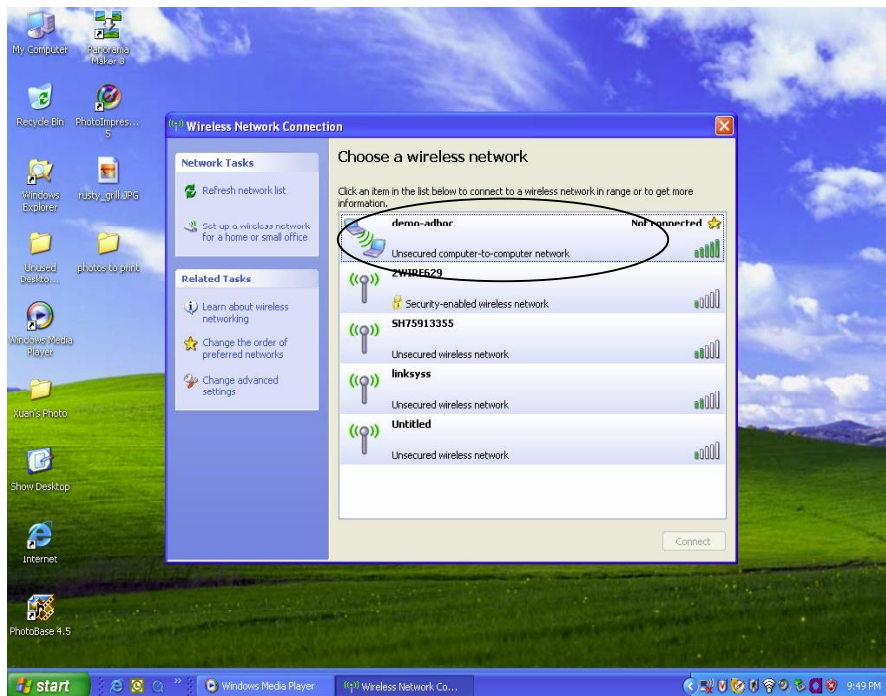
My Computer

Panorama Maker 3

Recycle Bin

PhotoImpres... 5

Windows Explorer

rusty_grill.JPG

Unused Deskto...

photos to print

Windows Media Player

Xuan's Photo

Show Desktop

Internet

PhotoBase 4.5

Wireless Network Connection

Network Tasks

Refresh network list

Set up a wireless network for a home or small office

Related Tasks

Learn about wireless networking

Change the order of preferred networks

Change advanced settings

Choose a wireless network

Click an item in the list below to connect to a wireless network in range or to get more information.

demo-adhoc

Not connected

Unsecured computer-to-computer network

2WIRE629

Security-enabled wireless network

SH75913355

Unsecured wireless network

linksyss

Unsecured wireless network

Untitled

Unsecured wireless network

Connect

start

Windows Media Player

Wireless Network Co...

9:49 PM